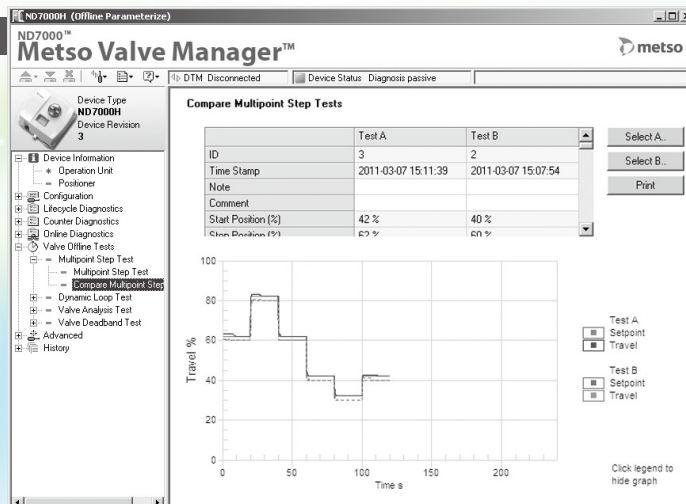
ND7000H (Offline Parameterize)

ND7000™
Metso Valve Manager™

metso

DTM Disconnected | Device Status Diagnosis passive

Device Type
ND7000H
Device Revision
3

Device Information
Operation Unit
Positioner
Configuration
Lifecycle Diagnostics
Counter Diagnostics
Online Diagnostics
Valve Offline Tests
Multipoint Step Test
Multipoint Step Test
Compare Multipoint Step
Dynamic Loop Test
Valve Analysis Test
Valve Deadband Test
Advanced
History

Compare Multipoint Step Tests

| | Test A | Test B |
|---|---|---|
| ID | 3 | 2 |
| Time Stamp | 2011-03-07 15:11:39 | 2011-03-07 15:07:54 |
| Note | | |
| Comment | | |
| Start Position (%) | 42 % | 40 % |
| Stop Position (%) | 62 % | 60 % |

Select A..
Select B..
Print

100
80
60
40
20
0
Travel %
0 50 100 150 200
Time s

Test A
Setpoint
Travel

Test B
Setpoint
Travel

Click legend to hide graph